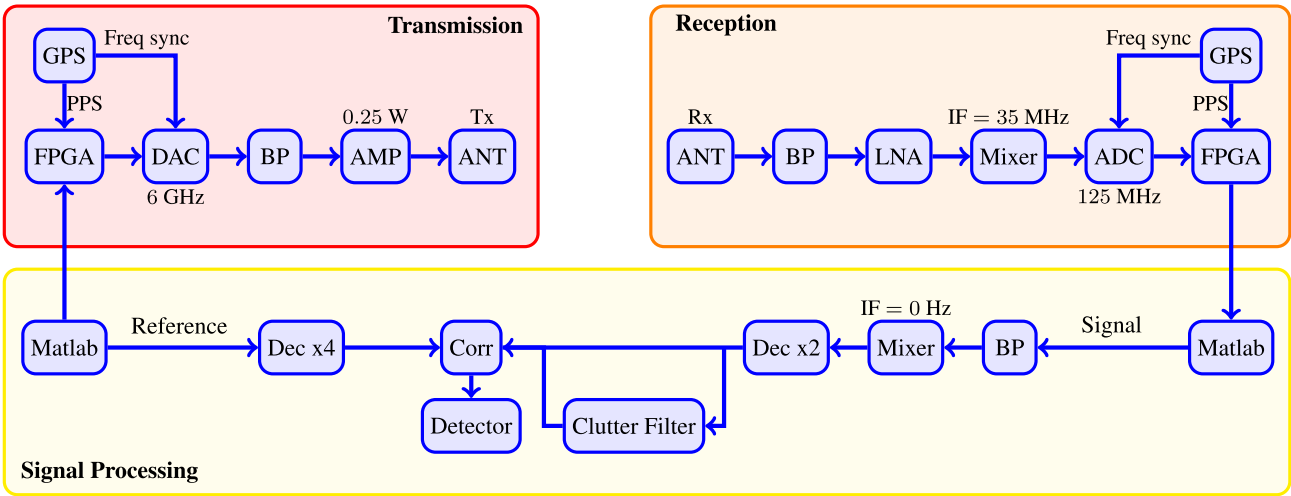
Transmission

GPS
Freq sync
PPS
FPGA
DAC
6 GHz
BP
0.25 W
AMP
Tx
ANT

Reception

Freq sync
GPS
PPS
Rx
ANT
BP
LNA
IF = 35 MHz
Mixer
ADC
125 MHz
FPGA

Matlab
Reference
Dec x4
Corr
Detector
Clutter Filter
Dec x2
IF = 0 Hz
Mixer
BP
Signal
Matlab

Signal Processing